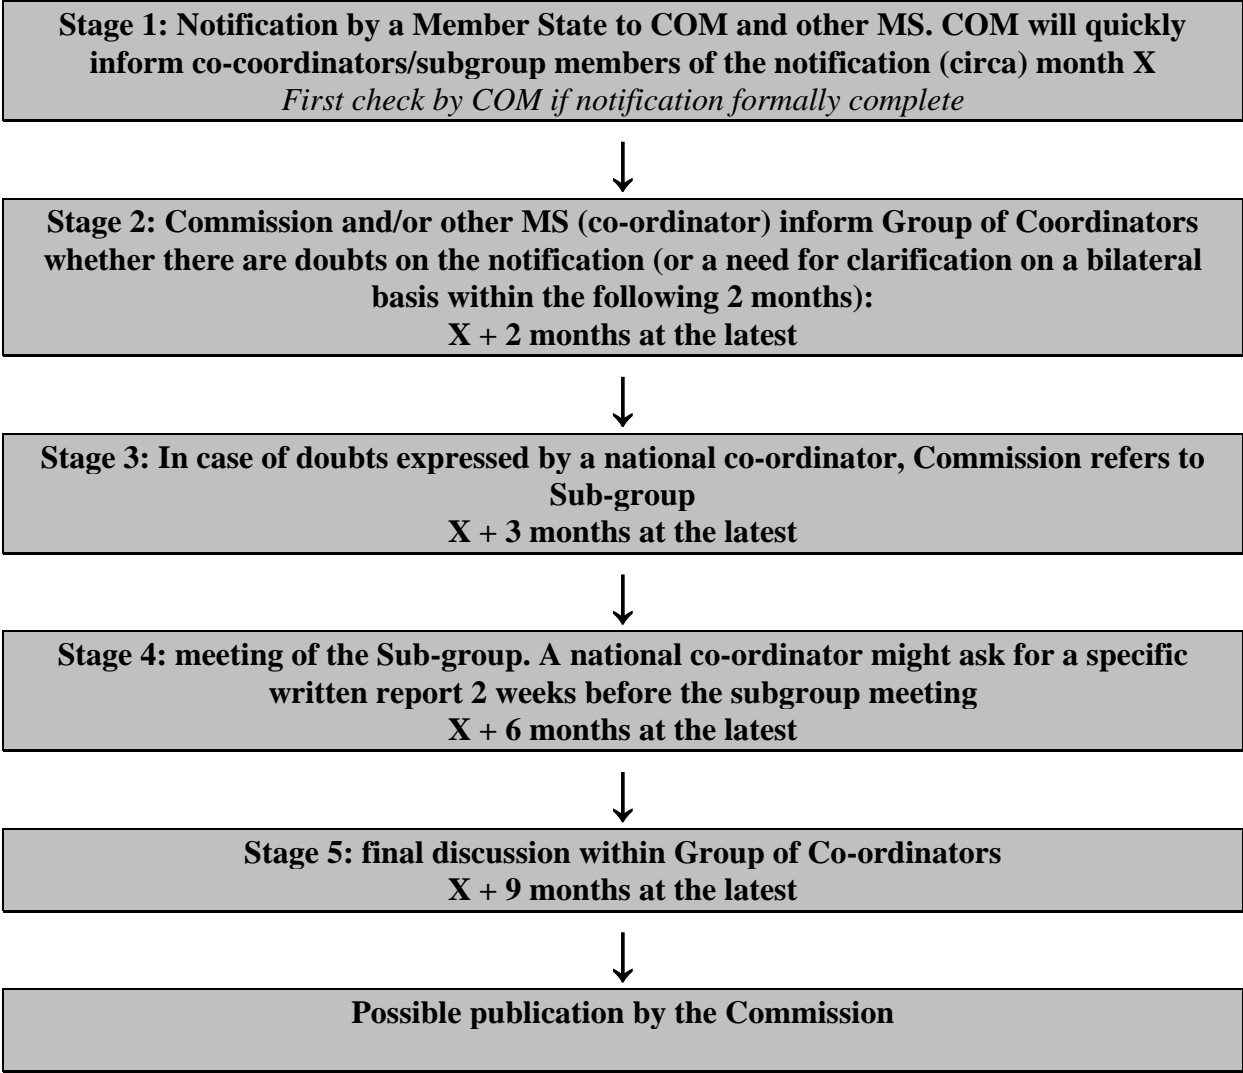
Stage 1: Notification by a Member State to COM and other MS. COM will quickly inform co-coordinators/subgroup members of the notification (circa) month X
First check by COM if notification formally complete

Stage 2: Commission and/or other MS (co-ordinator) inform Group of Coordinators whether there are doubts on the notification (or a need for clarification on a bilateral basis within the following 2 months):
X + 2 months at the latest

Stage 3: In case of doubts expressed by a national co-ordinator, Commission refers to Sub-group
X + 3 months at the latest

Stage 4: meeting of the Sub-group. A national co-ordinator might ask for a specific written report 2 weeks before the subgroup meeting
X + 6 months at the latest

Stage 5: final discussion within Group of Co-ordinators
X + 9 months at the latest

Possible publication by the Commission